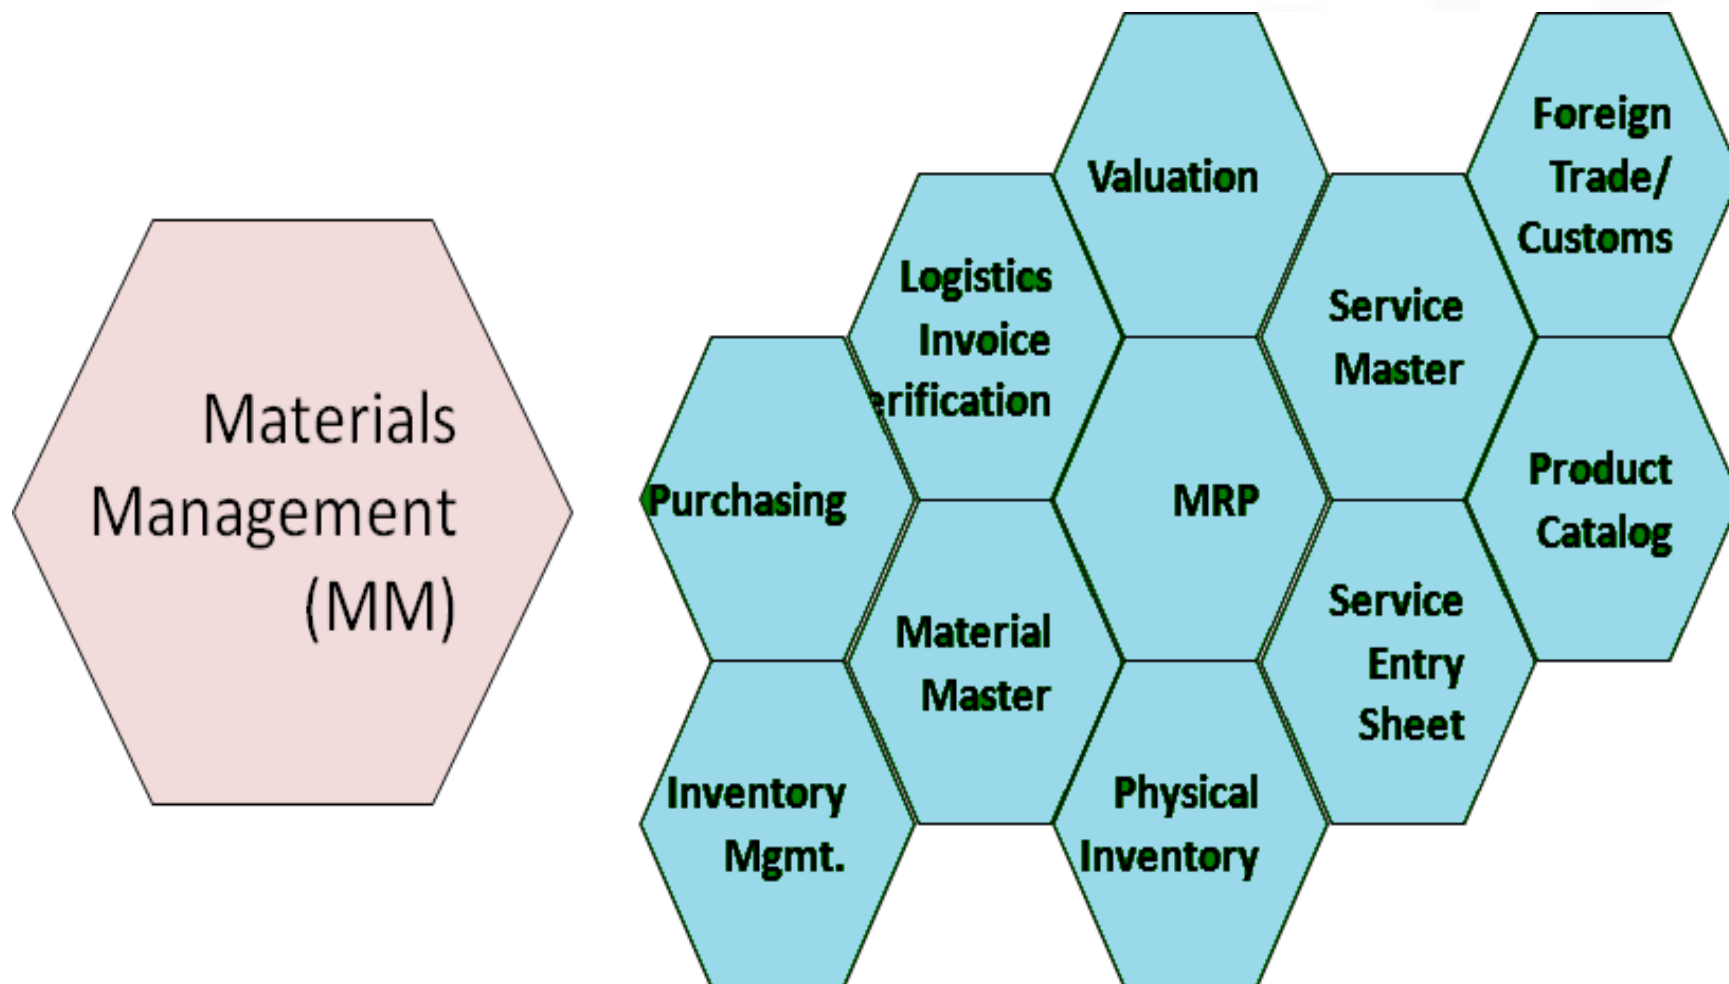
Materials Management (MM)

Valuation

Foreign Trade/ Customs

Logistics Invoice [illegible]erification

Service Master

Purchasing

MRP

Product Catalog

Material Master

Service Entry Sheet

Inventory Mgmt.

Physical Inventory